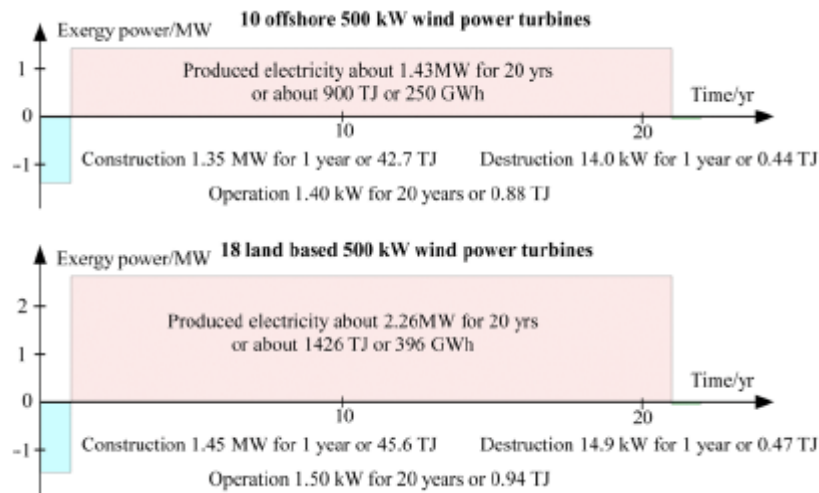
Exergy power/MW

10 offshore 500 kW wind power turbines

1

0

-1

Produced electricity about 1.43MW for 20 yrs or about 900 TJ or 250 GWh

Time/yr

10

20

Construction 1.35 MW for 1 year or 42.7 TJ

Destruction 14.0 kW for 1 year or 0.44 TJ

Operation 1.40 kW for 20 years or 0.88 TJ

Exergy power/MW

18 land based 500 kW wind power turbines

2

1

0

-1

Produced electricity about 2.26MW for 20 yrs or about 1426 TJ or 396 GWh

Time/yr

10

20

Construction 1.45 MW for 1 year or 45.6 TJ

Destruction 14.9 kW for 1 year or 0.47 TJ

Operation 1.50 kW for 20 years or 0.94 TJ